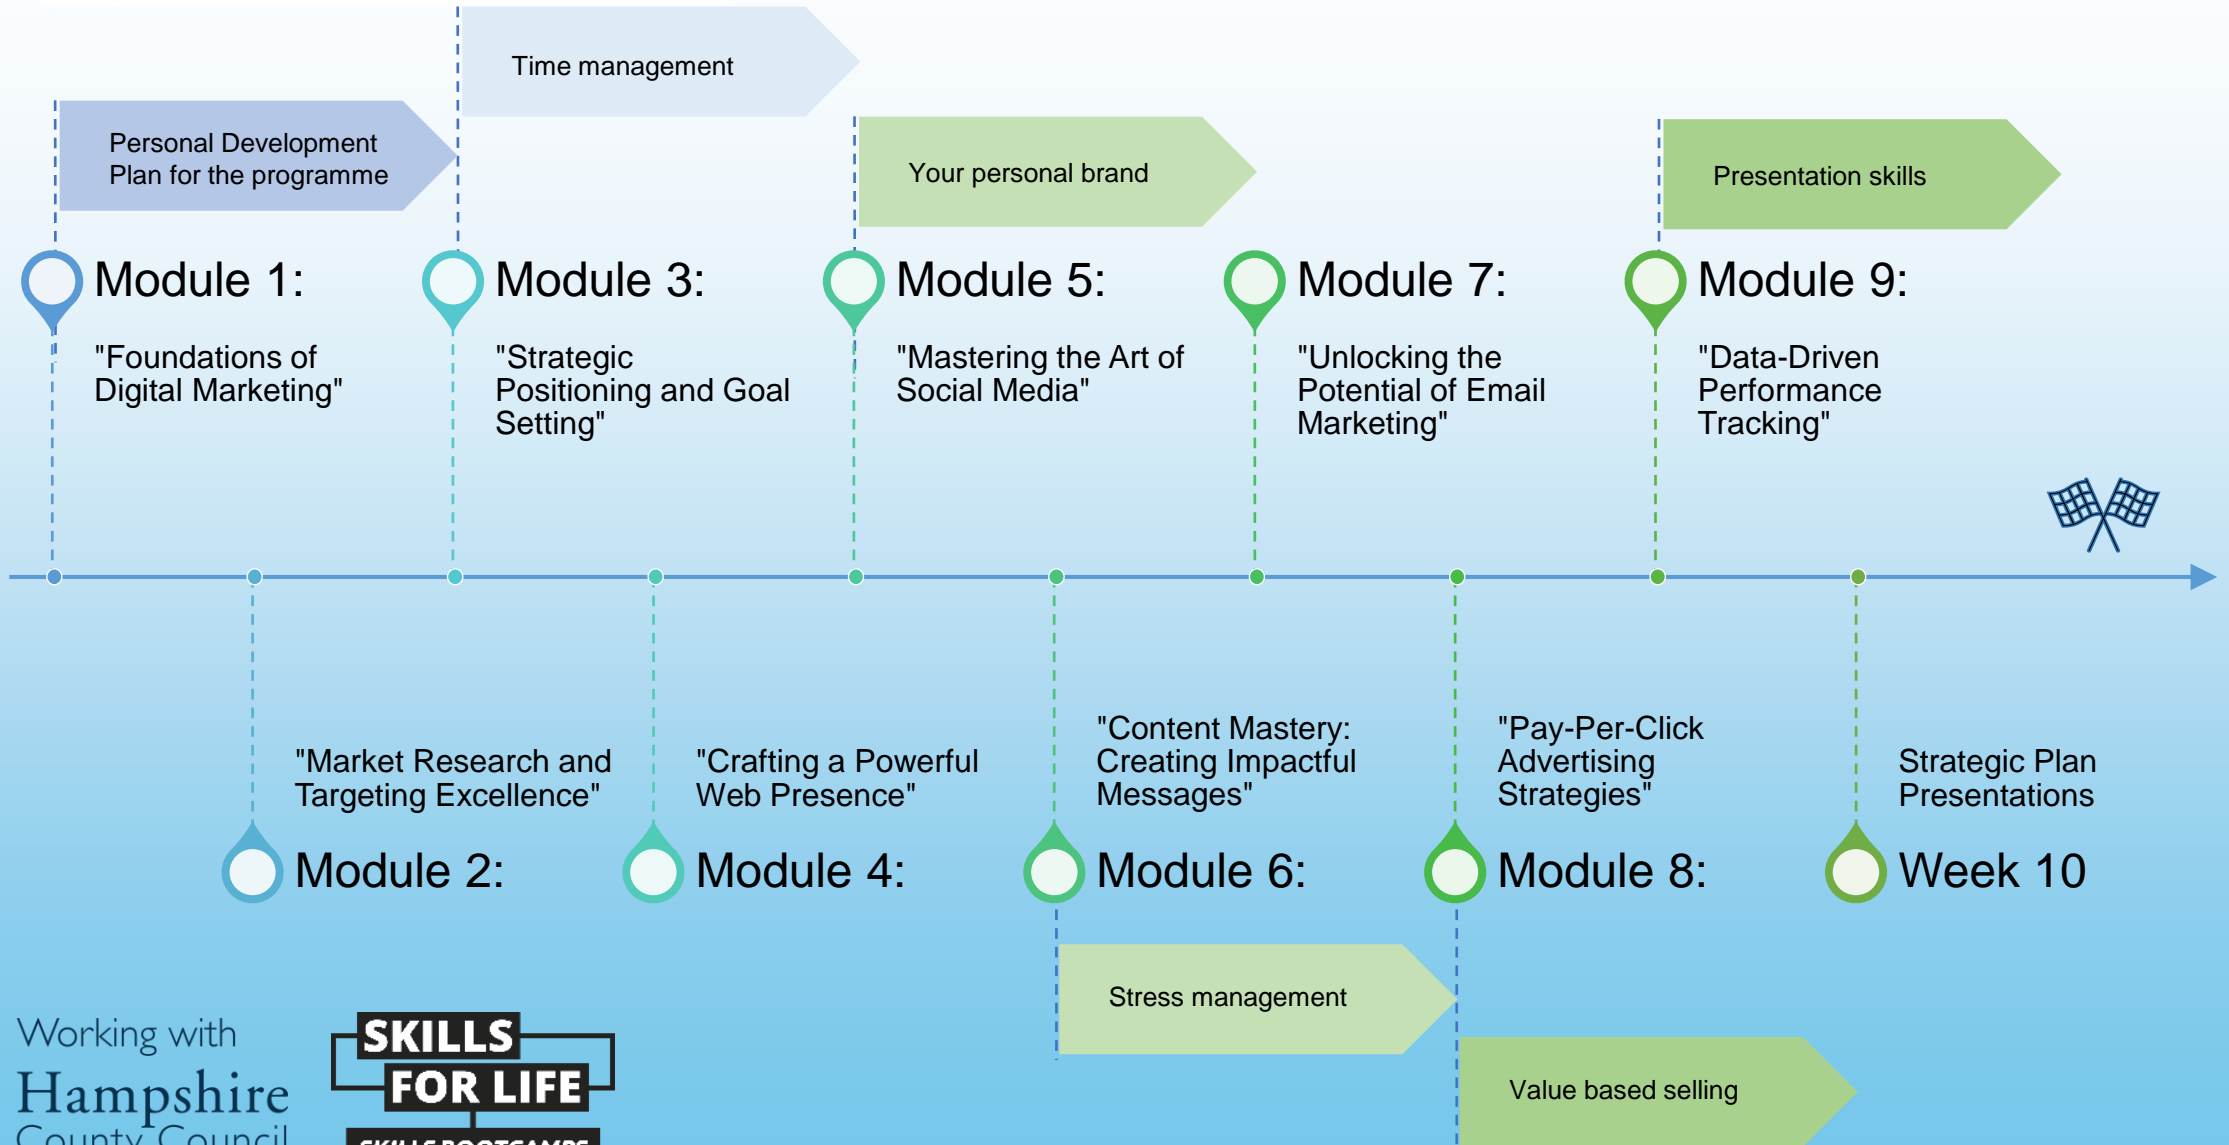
Time management

Personal Development Plan for the programme

Your personal brand

Presentation skills

Module 1:

"Foundations of Digital Marketing"

Module 3:

"Strategic Positioning and Goal Setting"

Module 5:

"Mastering the Art of Social Media"

Module 7:

"Unlocking the Potential of Email Marketing"

Module 9:

"Data-Driven Performance Tracking"

"Market Research and Targeting Excellence"

Module 2:

"Crafting a Powerful Web Presence"

Module 4:

"Content Mastery: Creating Impactful Messages"

Module 6:

"Pay-Per-Click Advertising Strategies"

Module 8:

Strategic Plan Presentations

Week 10

Stress management

Value based selling

Working with Hampshire County Council

SKILLS FOR LIFE

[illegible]